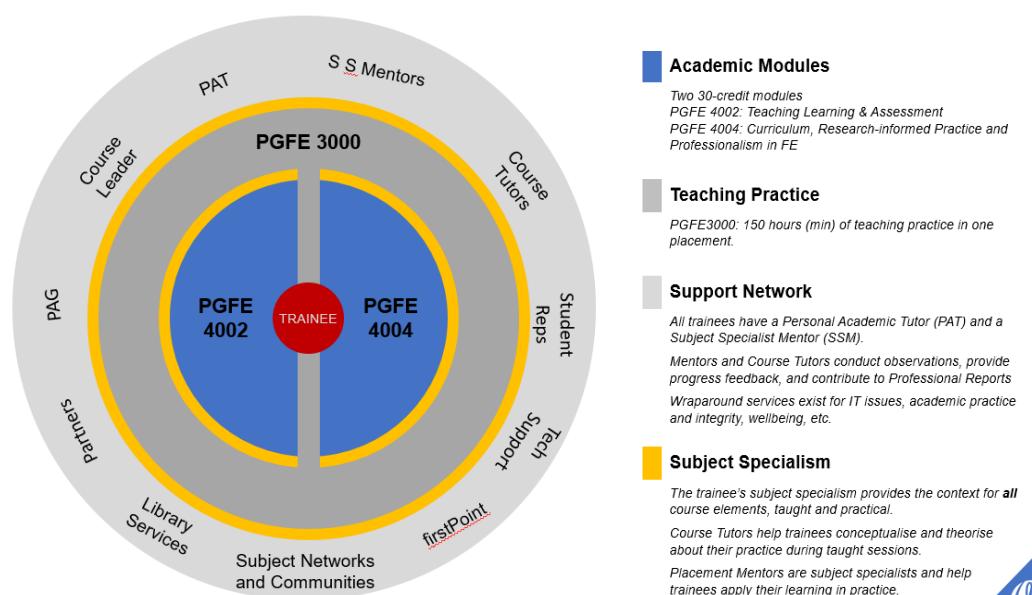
PAT

S S Mentors

Course Leader

PGFE 3000

Course Tutors

PAG

PGFE 4002

TRAINEE

PGFE 4004

Student Reps

Partners

Tech Support

Library Services

firstPoint

Subject Networks and Communities

Academic Modules

Two 30-credit modules
PGFE 4002: Teaching Learning & Assessment
PGFE 4004: Curriculum, Research-informed Practice and Professionalism in FE

Teaching Practice

PGFE3000: 150 hours (min) of teaching practice in one placement.

Support Network

All trainees have a Personal Academic Tutor (PAT) and a Subject Specialist Mentor (SSM).

Mentors and Course Tutors conduct observations, provide progress feedback, and contribute to Professional Reports

Wraparound services exist for IT issues, academic practice and integrity, wellbeing, etc.

Subject Specialism

The trainee's subject specialism provides the context for **all** course elements, taught and practical.

Course Tutors help trainees conceptualise and theorise about their practice during taught sessions.

Placement Mentors are subject specialists and help trainees apply their learning in practice.